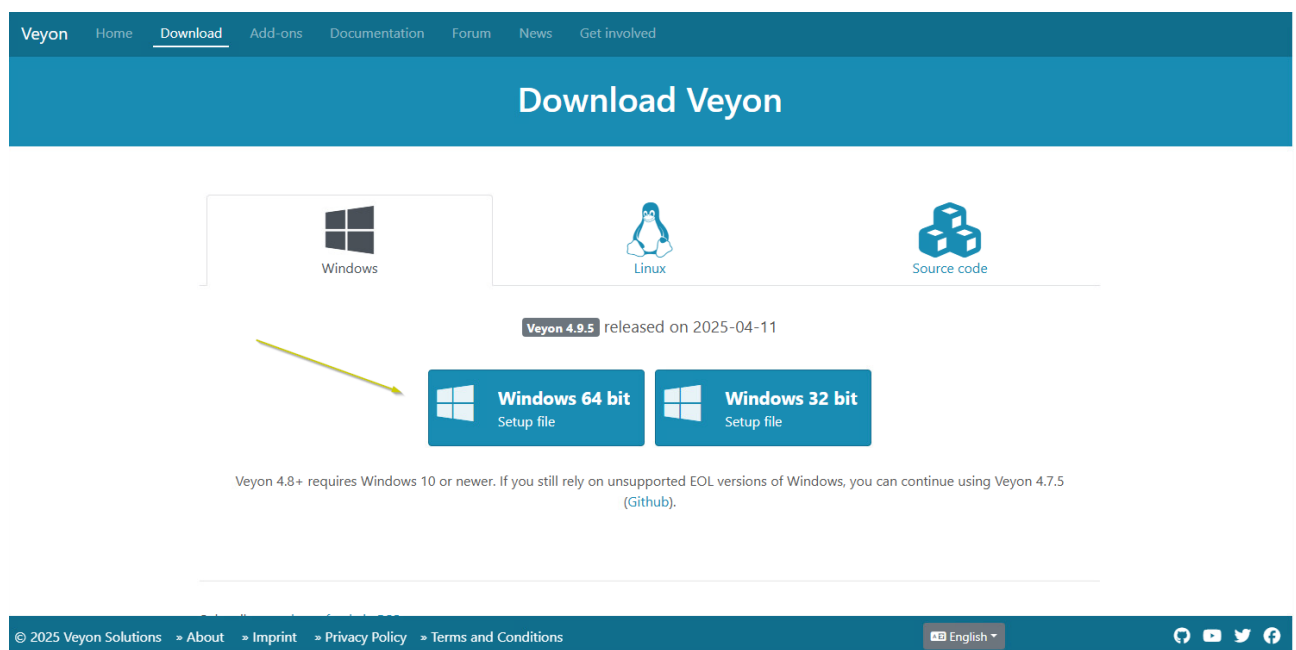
Veyon Home Download Add-ons Documentation Forum News Get involved

Download Veyon

Windows

Linux

Source code

Veyon 4.9.5 released on 2025-04-11

Windows 64 bit
Setup file

Windows 32 bit
Setup file

Veyon 4.8+ requires Windows 10 or newer. If you still rely on unsupported EOL versions of Windows, you can continue using Veyon 4.7.5 (Github).

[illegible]

© 2025 Veyon Solutions » About » Imprint » Privacy Policy » Terms and Conditions

English